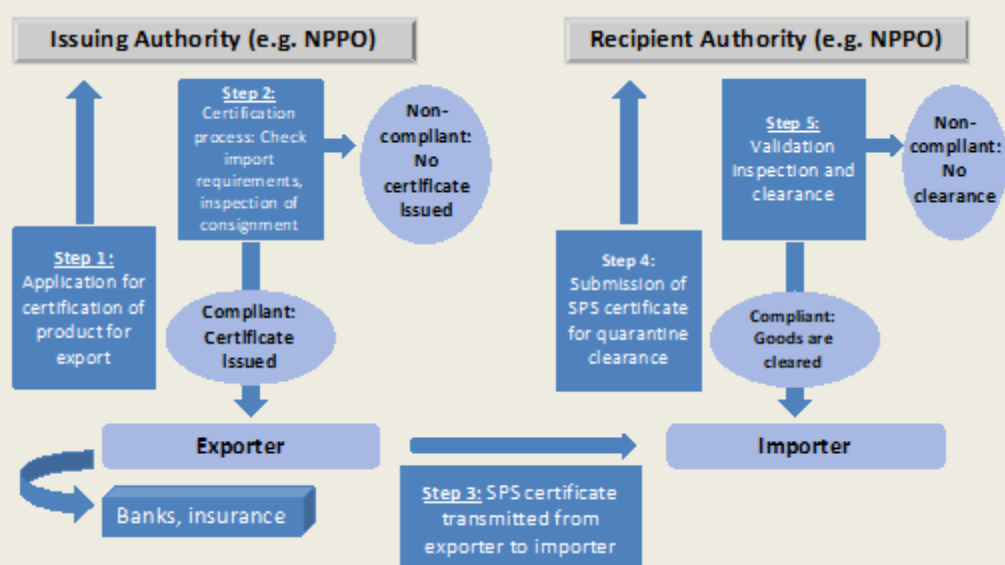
Issuing Authority (e.g. NPPO)

Recipient Authority (e.g. NPPO)

Step 2: Certification process: Check import requirements, inspection of consignment

Non-compliant: No certificate issued

Step 5: Validation inspection and clearance

Non-compliant: No clearance

Step 1: Application for certification of product for export

Compliant: Certificate issued

Step 4: Submission of SPS certificate for quarantine clearance

Compliant: Goods are cleared

Exporter

Importer

Banks, insurance

Step 3: SPS certificate transmitted from exporter to importer